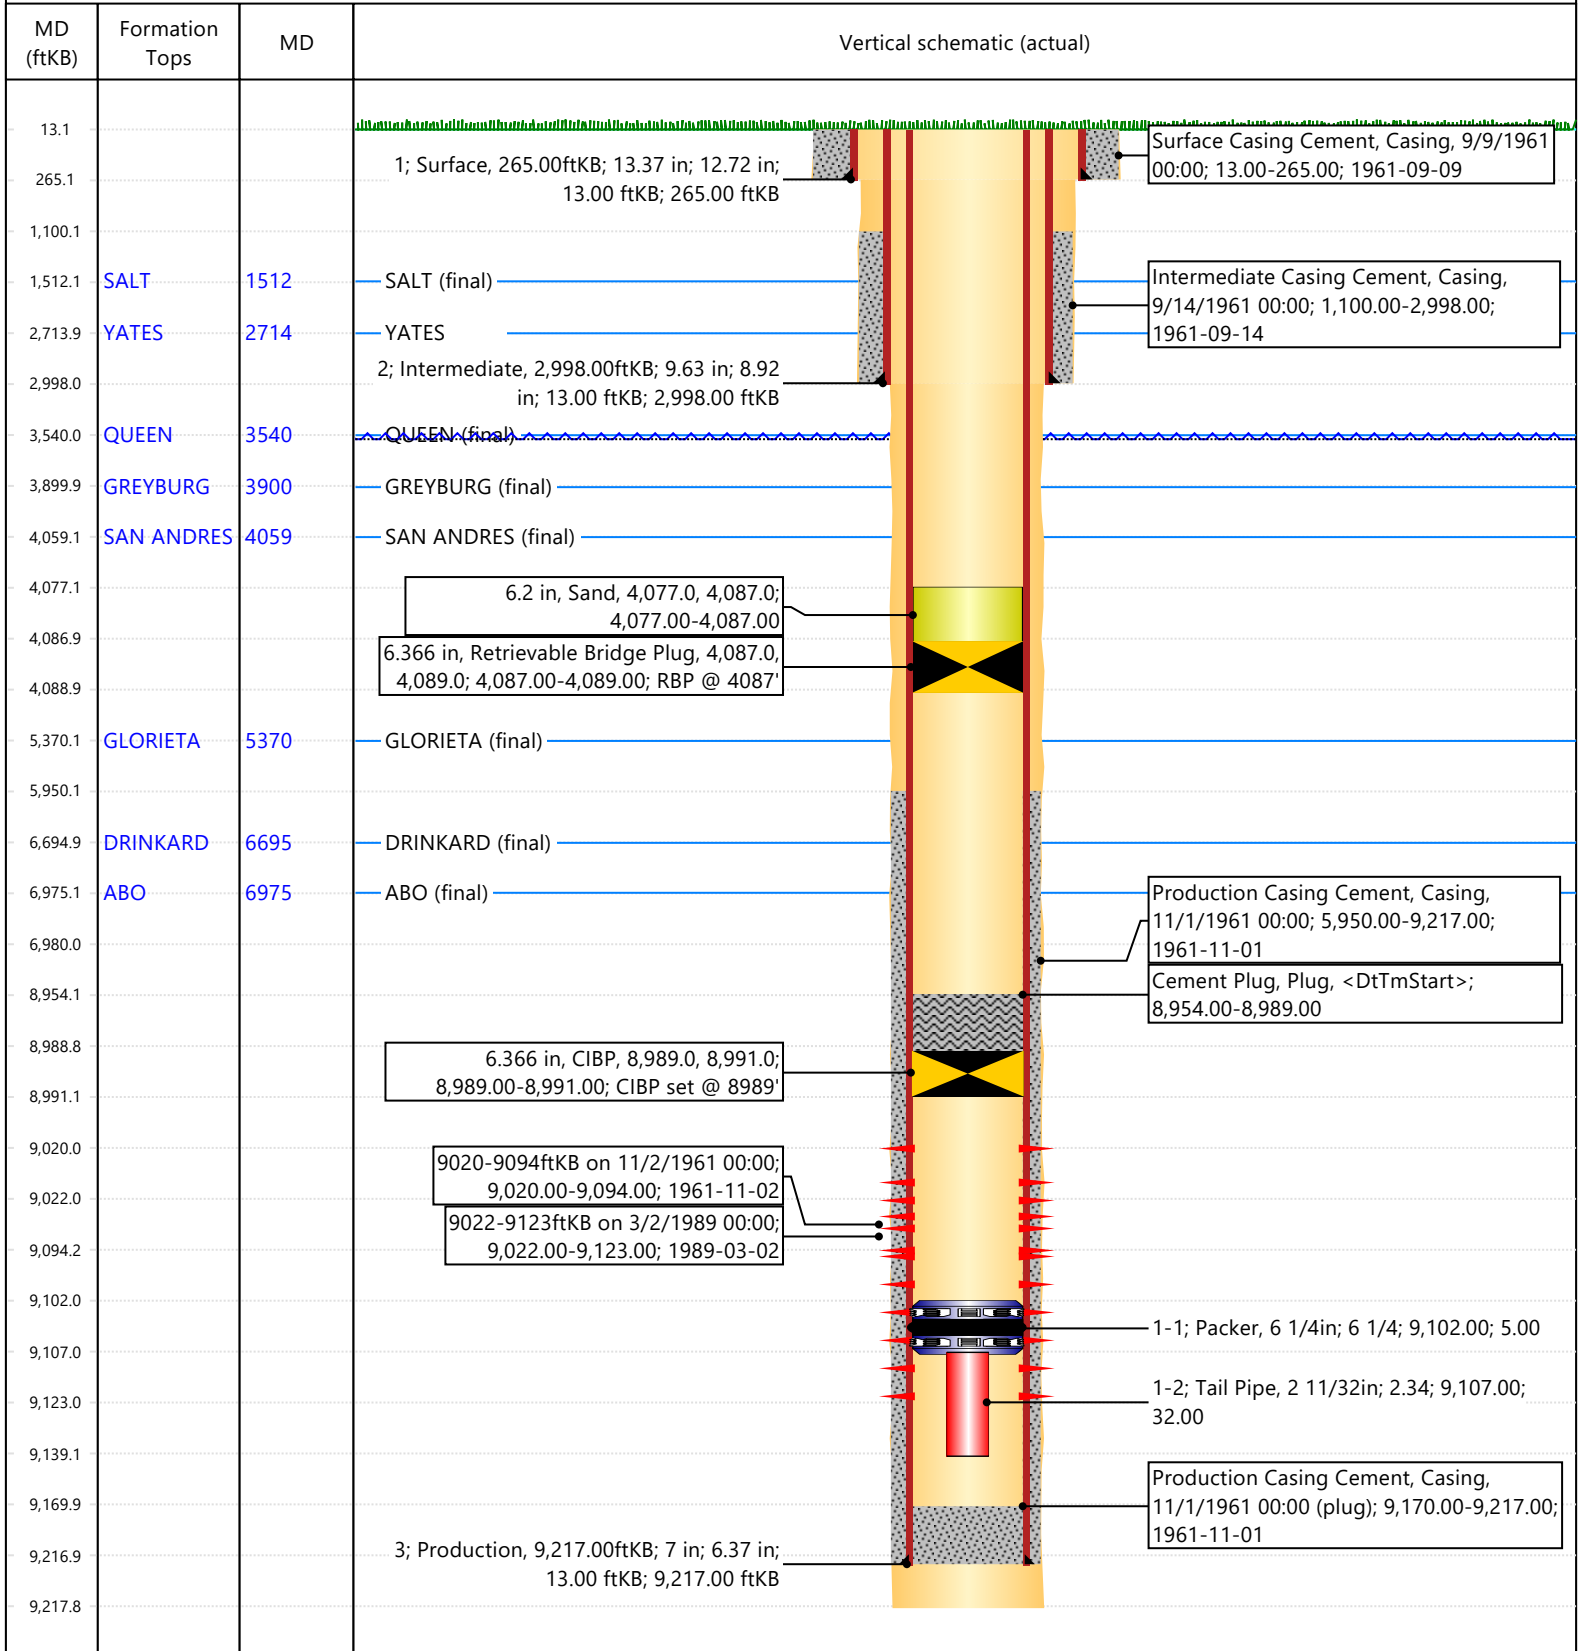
| MD (ftKB) | Formation Tops | MD | Vertical schematic (actual) |
|---|---|---|---|
| 13.1 | | | |
| 265.1 | | | |
| 1,100.1 | | | |
| 1,512.1 | SALT | 1512 | |
| 2,713.9 | YATES | 2714 | |
| 2,998.0 | | | |
| 3,540.0 | QUEEN | 3540 | |
| 3,899.9 | GREYBURG | 3900 | |
| 4,059.1 | SAN ANDRES | 4059 | |
| 4,077.1 | | | |
| 4,086.9 | | | |
| 4,088.9 | | | |
| 5,370.1 | GLORIETA | 5370 | |
| 5,950.1 | | | |
| 6,694.9 | DRINKARD | 6695 | |
| 6,975.1 | ABO | 6975 | |
| 6,980.0 | | | |
| 8,954.1 | | | |
| 8,988.8 | | | |
| 8,991.1 | | | |
| 9,020.0 | | | |
| 9,022.0 | | | |
| 9,094.2 | | | |
| 9,102.0 | | | |
| 9,107.0 | | | |
| 9,123.0 | | | |
| 9,139.1 | | | |
| 9,169.9 | | | |
| 9,216.9 | | | |
| 9,217.8 | | | |

Surface Casing Cement, Casing, 9/9/1961 00:00; 13.00-265.00; 1961-09-09

1; Surface, 265.00ftKB; 13.37 in; 12.72 in; 13.00 ftKB; 265.00 ftKB

SALT (final)

Intermediate Casing Cement, Casing, 9/14/1961 00:00; 1,100.00-2,998.00; 1961-09-14

YATES

2; Intermediate, 2,998.00ftKB; 9.63 in; 8.92 in; 13.00 ftKB; 2,998.00 ftKB

QUEEN (final)

GREYBURG (final)

SAN ANDRES (final)

6.2 in, Sand, 4,077.0, 4,087.0; 4,077.00-4,087.00

6.366 in, Retrievable Bridge Plug, 4,087.0, 4,089.0; 4,087.00-4,089.00; RBP @ 4087'

GLORIETA (final)

DRINKARD (final)

ABO (final)

Production Casing Cement, Casing, 11/1/1961 00:00; 5,950.00-9,217.00; 1961-11-01

Cement Plug, Plug, <DtTmStart>; 8,954.00-8,989.00

6.366 in, CIBP, 8,989.0, 8,991.0; 8,989.00-8,991.00; CIBP set @ 8989'

9020-9094ftKB on 11/2/1961 00:00; 9,020.00-9,094.00; 1961-11-02

9022-9123ftKB on 3/2/1989 00:00; 9,022.00-9,123.00; 1989-03-02

1-1; Packer, 6 1/4in; 6 1/4; 9,102.00; 5.00

1-2; Tail Pipe, 2 11/32in; 2.34; 9,107.00; 32.00

Production Casing Cement, Casing, 11/1/1961 00:00 (plug); 9,170.00-9,217.00; 1961-11-01

3; Production, 9,217.00ftKB; 7 in; 6.37 in; 13.00 ftKB; 9,217.00 ftKB